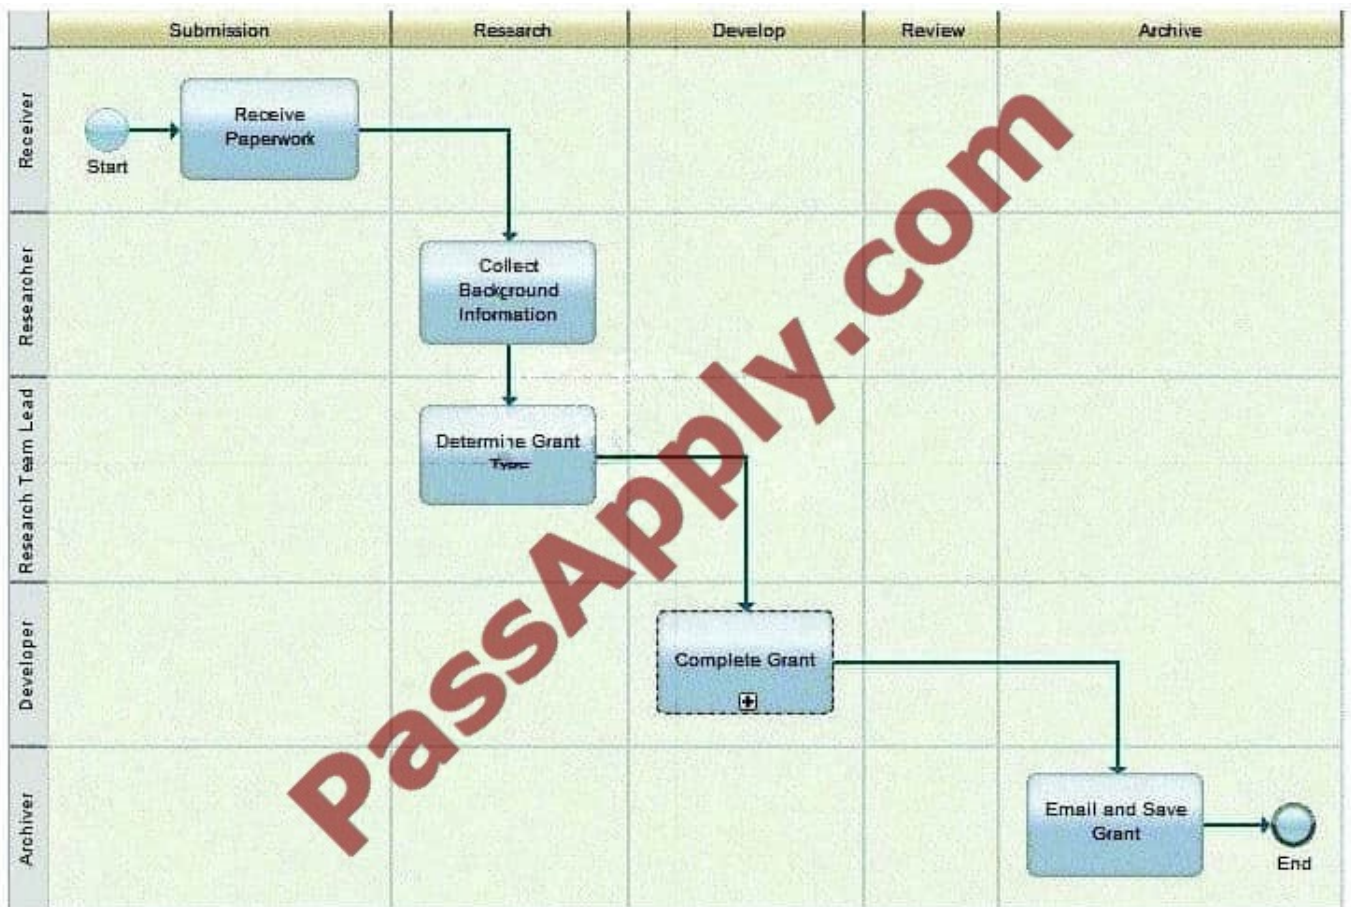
Submission | Research | Develop | Review | Archive

Receiver

Start

Receive Paperwork

Researcher

Collect Background Information

Research Team Lead

Determine Grant Type

Developer

Complete Grant

Archiver

Email and Save Grant

End

PassApply.com